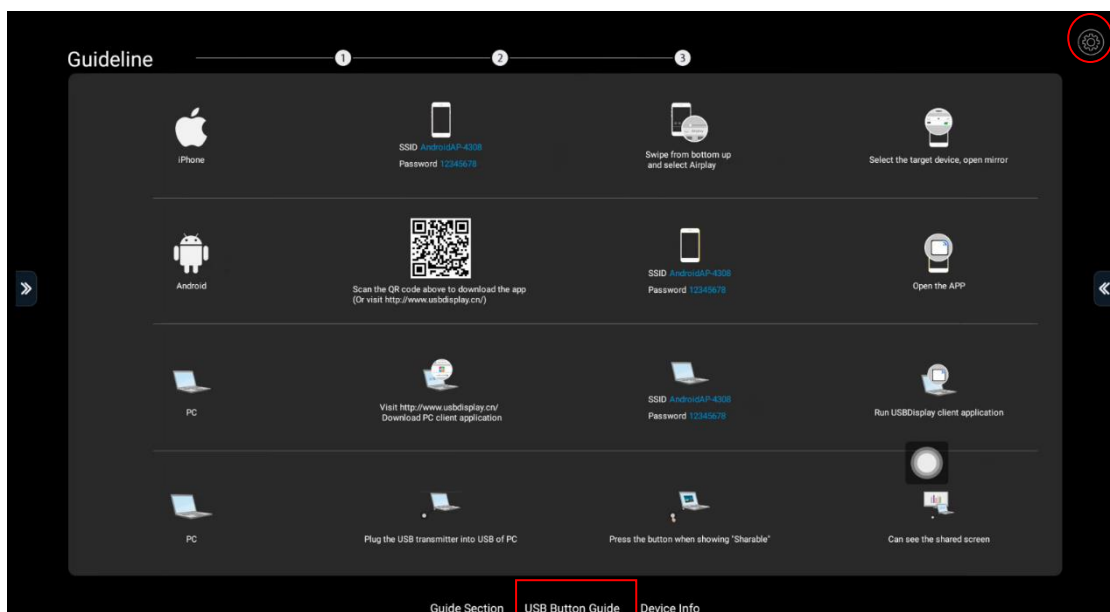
Guideline

1

2

3

iPhone

SSID AndroidAP-4308
Password 12345678

Swipe from bottom up and select Airplay

Select the target device, open mirror

Android

Scan the QR code above to download the app
(Or visit http://www.usbdisplay.cn/)

SSID AndroidAP-4308
Password 12345678

Open the APP

PC

Visit http://www.usbdisplay.cn/
Download PC client application

SSID AndroidAP-4308
Password 12345678

Run USBDisplay client application

PC

Plug the USB transmitter into USB of PC

Press the button when showing "Sharable"

Can see the shared screen

Guide Section | USB Button Guide | Device Info